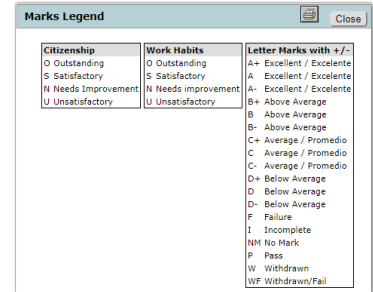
Marks Legend

Close

| Citizenship |
|---|
| O Outstanding |
| S Satisfactory |
| N Needs Improvement |
| U Unsatisfactory |

| Work Habits |
|---|
| O Outstanding |
| S Satisfactory |
| N Needs improvement |
| U Unsatisfactory |

| Letter Marks with +/- |
|---|
| A+ Excellent / Excelente |
| A Excellent / Excelente |
| A- Excellent / Excelente |
| B+ Above Average |
| B Above Average |
| B- Above Average |
| C+ Average / Promedio |
| C Average / Promedio |
| C- Average / Promedio |
| D+ Below Average |
| D Below Average |
| D- Below Average |
| F Failure |
| I Incomplete |
| NM No Mark |
| P Pass |
| W Withdrawn |
| WF Withdrawn/Fail |